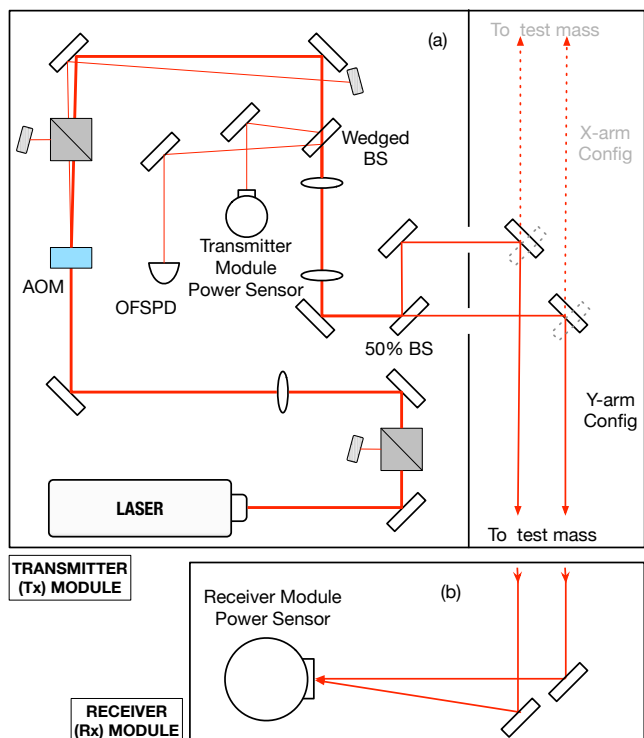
(a)

To test mass

X-arm Config

Wedged BS

Transmitter Module Power Sensor

AOM

OFSPD

50% BS

Y-arm Config

LASER

To test mass

TRANSMITTER (Tx) MODULE

Receiver Module Power Sensor

(b)

RECEIVER (Rx) MODULE